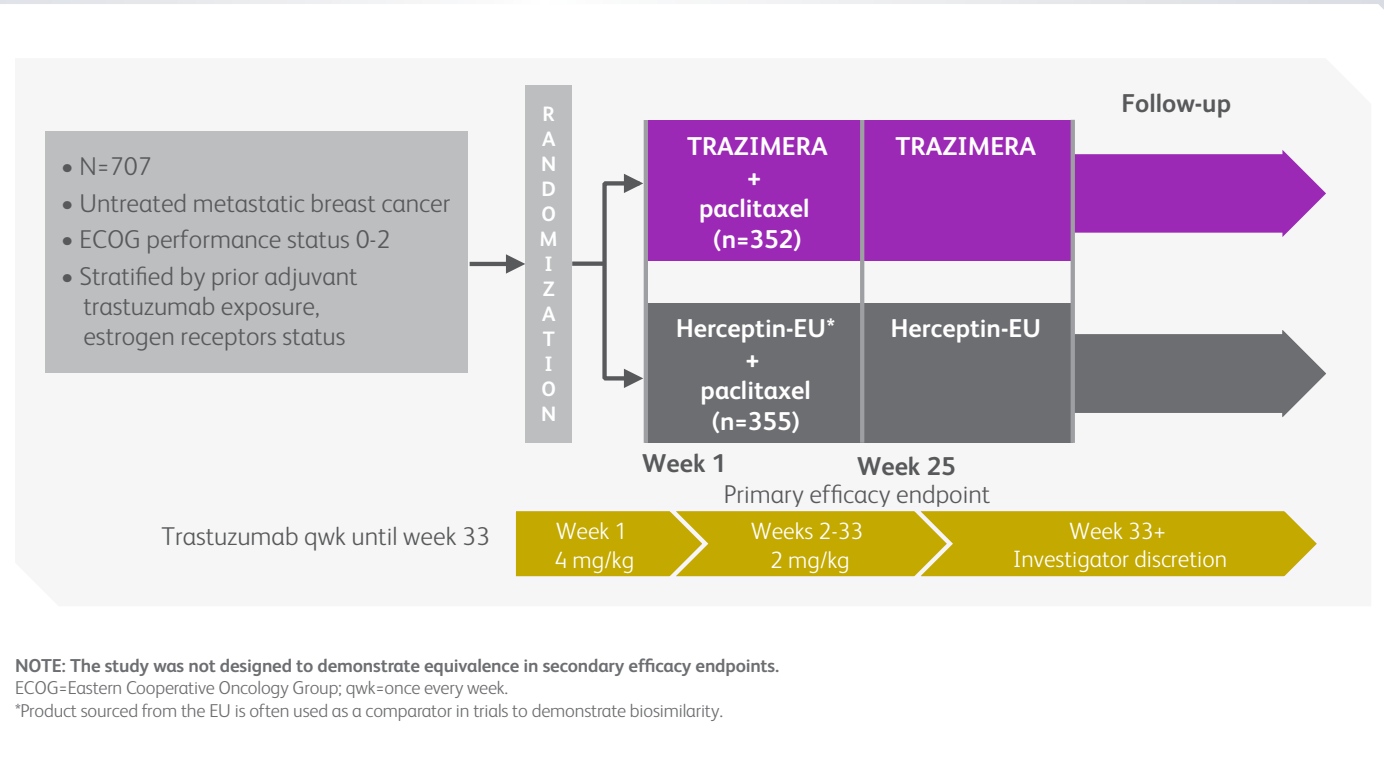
• N=707
• Untreated metastatic breast cancer
• ECOG performance status 0-2
• Stratified by prior adjuvant trastuzumab exposure, estrogen receptors status

RANDOMIZATION

Follow-up

TRAZIMERA + paclitaxel (n=352)

TRAZIMERA

Herceptin-EU* + paclitaxel (n=355)

Herceptin-EU

Week 1

Week 25
Primary efficacy endpoint

Trastuzumab qwk until week 33

Week 1
4 mg/kg

Weeks 2-33
2 mg/kg

Week 33+
Investigator discretion

NOTE: The study was not designed to demonstrate equivalence in secondary efficacy endpoints.
ECOG=Eastern Cooperative Oncology Group; qwk=once every week.
*Product sourced from the EU is often used as a comparator in trials to demonstrate biosimilarity.